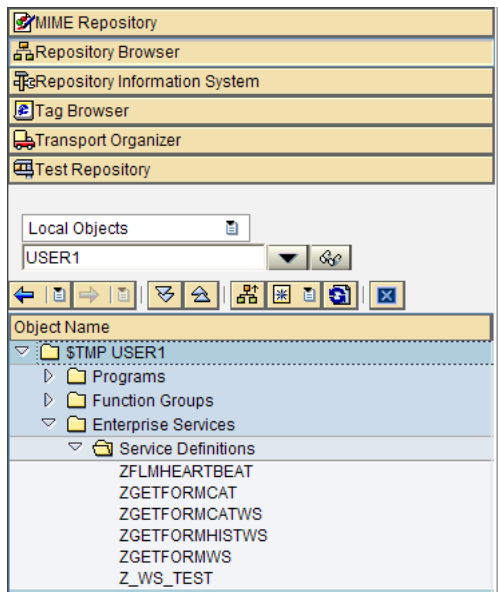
MIME Repository
Repository Browser
Repository Information System
Tag Browser
Transport Organizer
Test Repository

Local Objects
USER1

Object Name
$TMP USER1
Programs
Function Groups
Enterprise Services
Service Definitions
ZFLMHEARTBEAT
ZGETFORMCAT
ZGETFORMCATWS
ZGETFORMHISTWS
ZGETFORMWS
Z_WS_TEST